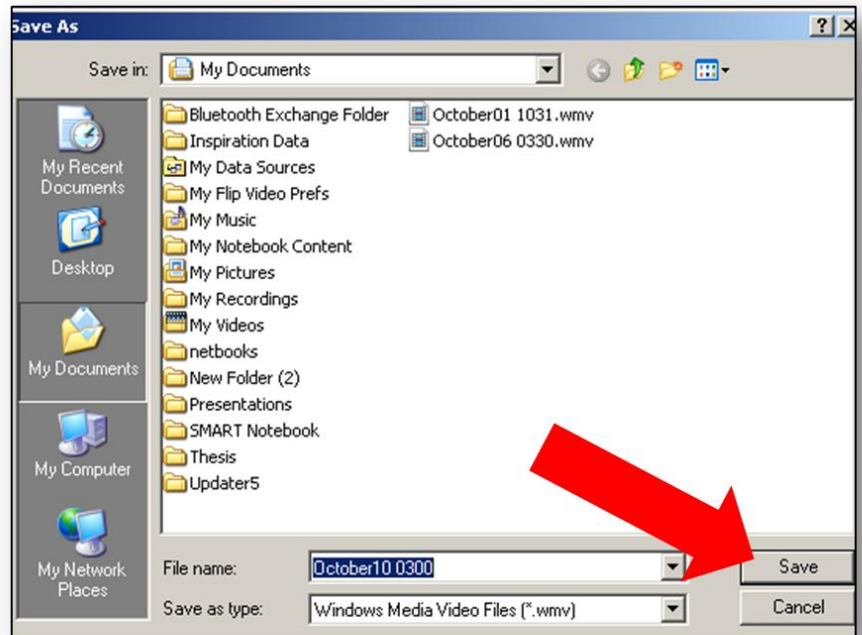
Save As

?

Save in: My Documents

My Recent Documents

Desktop

My Documents

My Computer

My Network Places

Bluetooth Exchange Folder
Inspiration Data
My Data Sources
My Flip Video Prefs
My Music
My Notebook Content
My Pictures
My Recordings
My Videos
netbooks
New Folder (2)
Presentations
SMART Notebook
Thesis
Updater5

October01 1031.wmv
October06 0330.wmv

File name: October10 0300

Save as type: Windows Media Video Files (*.wmv)

Save

Cancel